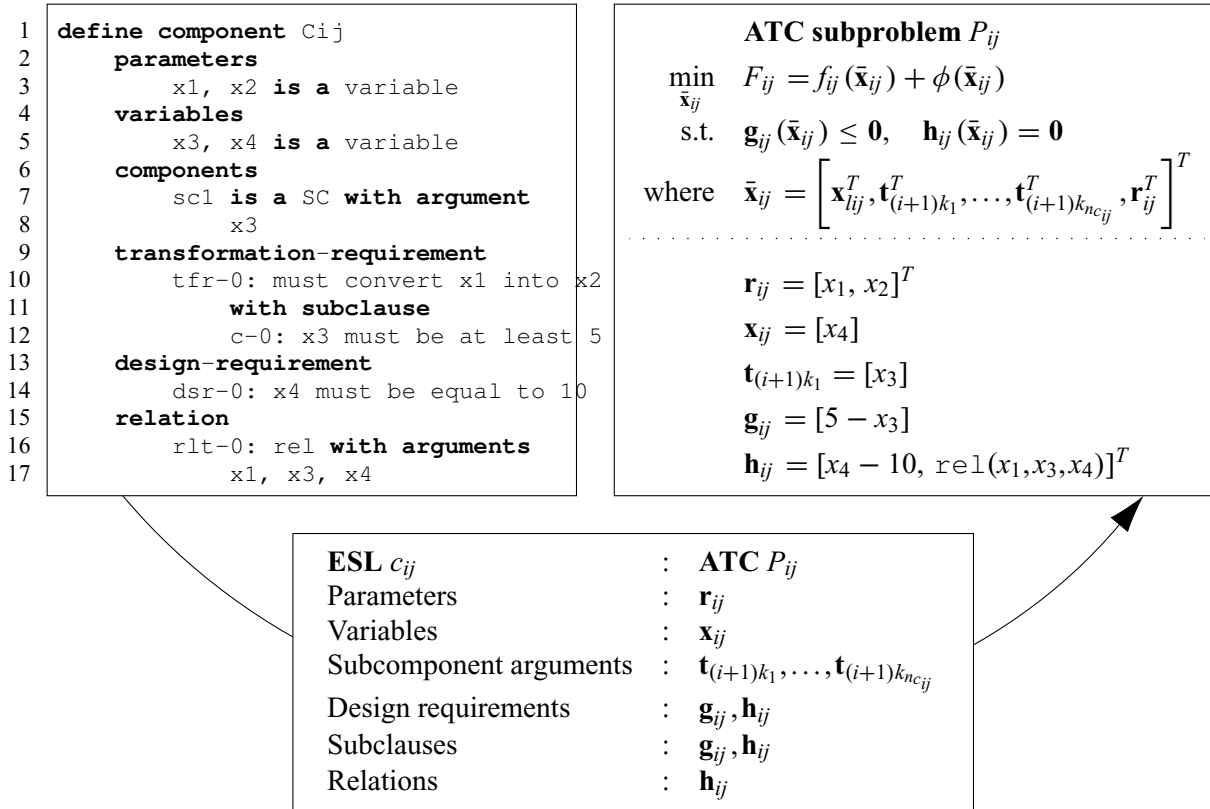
1 define component Cij
2 parameters
3 x1, x2 is a variable
4 variables
5 x3, x4 is a variable
6 components
7 sc1 is a SC with argument
8 x3
9 transformation-requirement
10 tfr-0: must convert x1 into x2
11 with subclause
12 c-0: x3 must be at least 5
13 design-requirement
14 dsr-0: x4 must be equal to 10
15 relation
16 rlt-0: rel with arguments
17 x1, x3, x4

ATC subproblem $P_{ij}$

$\min_{\bar{\mathbf{x}}_{ij}} \quad F_{ij} = f_{ij}(\bar{\mathbf{x}}_{ij}) + \phi(\bar{\mathbf{x}}_{ij})$

s.t. $\mathbf{g}_{ij}(\bar{\mathbf{x}}_{ij}) \leq \mathbf{0}, \quad \mathbf{h}_{ij}(\bar{\mathbf{x}}_{ij}) = \mathbf{0}$

where $\bar{\mathbf{x}}_{ij} = \left[\mathbf{x}_{lij}^T, \mathbf{t}_{(i+1)k_1}^T, \ldots, \mathbf{t}_{(i+1)k_{nc_{ij}}}^T, \mathbf{r}_{ij}^T\right]^T$

$\mathbf{r}_{ij} = [x_1, x_2]^T$

$\mathbf{x}_{ij} = [x_4]$

$\mathbf{t}_{(i+1)k_1} = [x_3]$

$\mathbf{g}_{ij} = [5 - x_3]$

$\mathbf{h}_{ij} = [x_4 - 10, \mathtt{rel}(x_1, x_3, x_4)]^T$

| ESL $c_{ij}$ | : | ATC $P_{ij}$ |
|---|---|---|
| Parameters | : | $\mathbf{r}_{ij}$ |
| Variables | : | $\mathbf{x}_{ij}$ |
| Subcomponent arguments | : | $\mathbf{t}_{(i+1)k_1}, \ldots, \mathbf{t}_{(i+1)k_{nc_{ij}}}$ |
| Design requirements | : | $\mathbf{g}_{ij}, \mathbf{h}_{ij}$ |
| Subclauses | : | $\mathbf{g}_{ij}, \mathbf{h}_{ij}$ |
| Relations | : | $\mathbf{h}_{ij}$ |